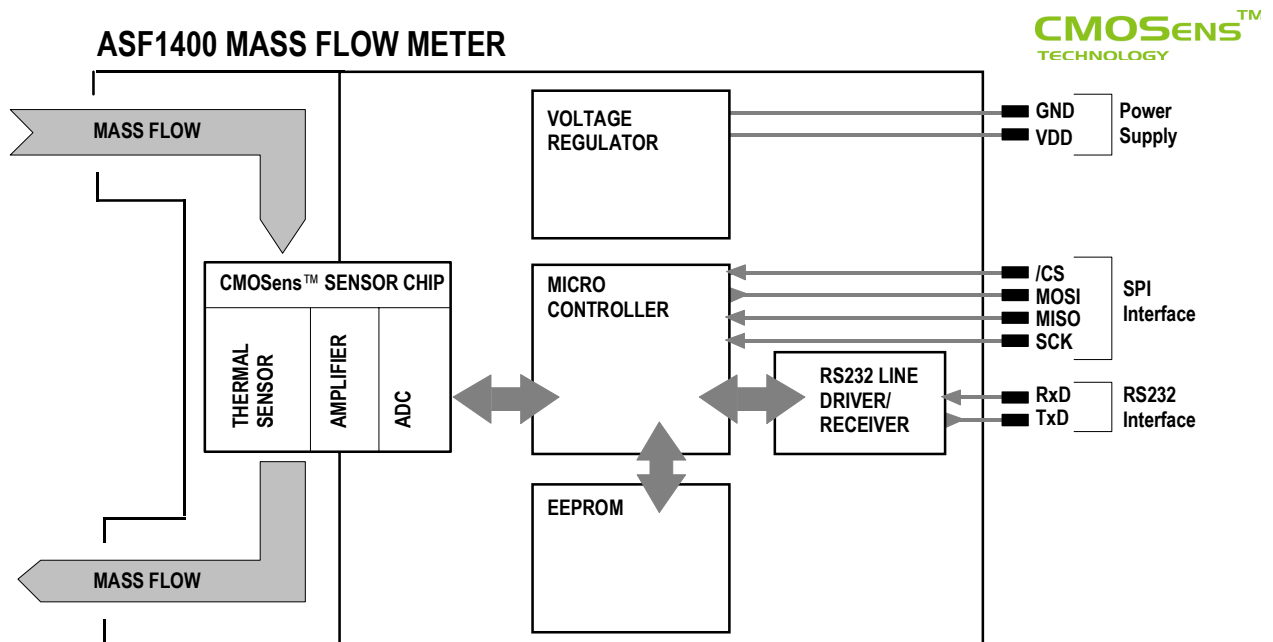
ASF1400 MASS FLOW METER

CMOSens™
TECHNOLOGY

MASS FLOW

VOLTAGE REGULATOR

GND
VDD
Power Supply

CMOSens™ SENSOR CHIP

THERMAL SENSOR

AMPLIFIER

ADC

MICRO CONTROLLER

/CS
MOSI
MISO
SCK
SPI Interface

RS232 LINE DRIVER/ RECEIVER

RxD
TxD
RS232 Interface

EEPROM

MASS FLOW